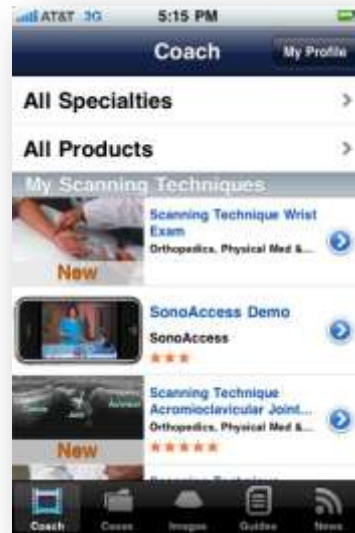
AT&T 3G
5:15 PM
Coach
My Profile
All Specialties
All Products
My Scanning Techniques
New
Scanning Technique Wrist Exam
Orthopedics, Physical Med &...
SonoAccess Demo
SonoAccess
★★★
Scanning Technique Acromioclavicular Joint...
Orthopedics, Physical Med &...
★★★★★
New
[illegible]
Coach
Cases
Images
Guides
News